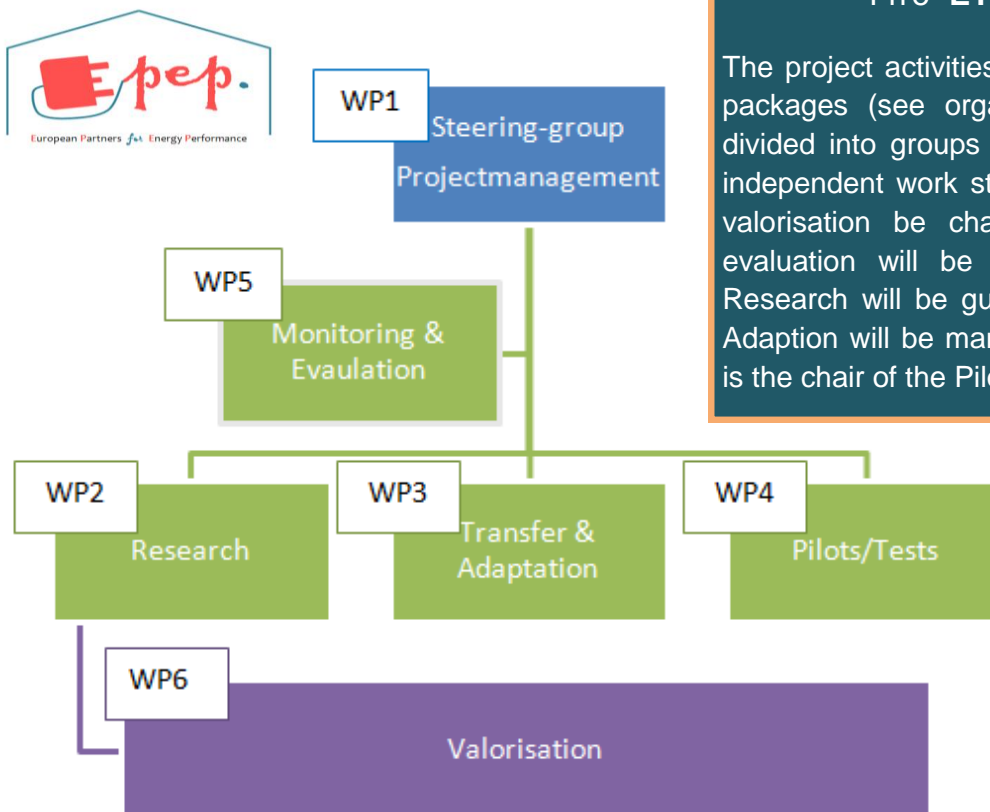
Epep.
European Partners for Energy Performance

WP1
Steering-group
Projectmanagement

WP5
Monitoring & Evaulation

WP2
Research

WP3
Transfer & Adaptation

WP4
Pilots/Tests

WP6
Valorisation

The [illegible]

The project activities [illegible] packages (see orga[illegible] divided into groups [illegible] independent work st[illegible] valorisation be cha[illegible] evaluation will be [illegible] Research will be gu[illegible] Adaption will be man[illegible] is the chair of the Pil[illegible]